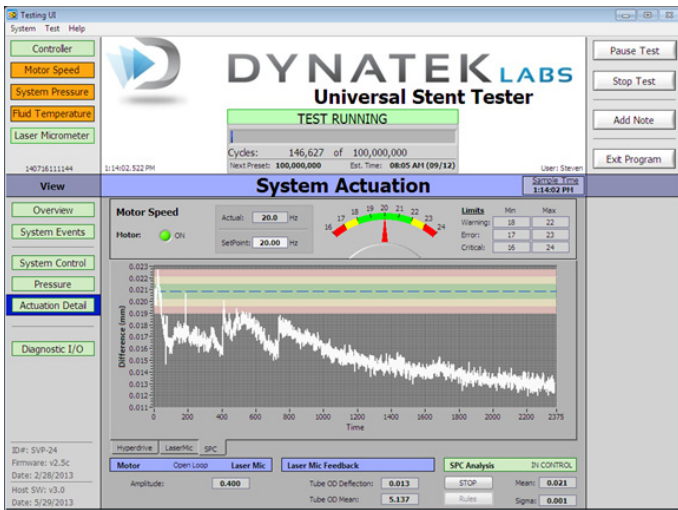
Testing UI
System Test Help

Controller
Motor Speed
System Pressure
Fluid Temperature
Laser Micrometer

140716111144
1:14:02.522 PM

DYNATEK LABS
Universal Stent Tester
TEST RUNNING
Cycles: 146,627 of 100,000,000
Next Preset: 100,000,000 Est. Time: 08:05 AM (09/12)
User: Steven

Pause Test
Stop Test
Add Note
Exit Program

View
System Actuation
Sample Time
1:14:02 PM

Overview
System Events
System Control
Pressure
Actuation Detail
Diagnostic I/O

Motor Speed
Motor: ON
Actual: 20.0 Hz
SetPoint: 20.00 Hz
16 17 18 19 20 21 22 23 24

| Limits | Min | Max |
|---|---|---|
| Warning: | 18 | 22 |
| Error: | 17 | 23 |
| Critical: | 16 | 24 |

Difference (mm)
0.023 0.022 0.021 0.02 0.019 0.018 0.017 0.016 0.015 0.014 0.013 0.012 0.011 0.01
0 200 400 600 800 1000 1200 1400 1600 1800 2000 2200 2375
Time

Hyperdrive LaserMic SPC

Motor Open Loop Laser Mic
Amplitude: 0.400
Laser Mic Feedback
Tube OD Deflection: 0.013
Tube OD Mean: 5.137
SPC Analysis IN CONTROL
STOP
Rules
Mean: 0.021
Sigma: 0.001

ID#: SVP-24
Firmware: v2.5c
Date: 2/28/2013
Host SW: v3.0
Date: 5/29/2013